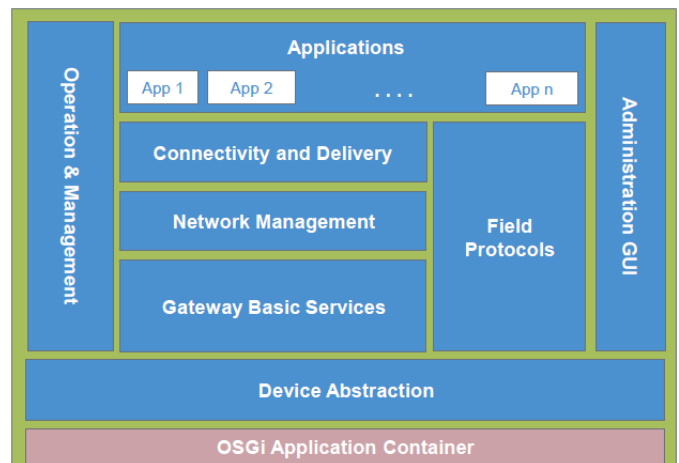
Operation & Management

Applications

App 1

App 2

....

App n

Administration GUI

Connectivity and Delivery

Network Management

Gateway Basic Services

Field Protocols

Device Abstraction

OSGi Application Container